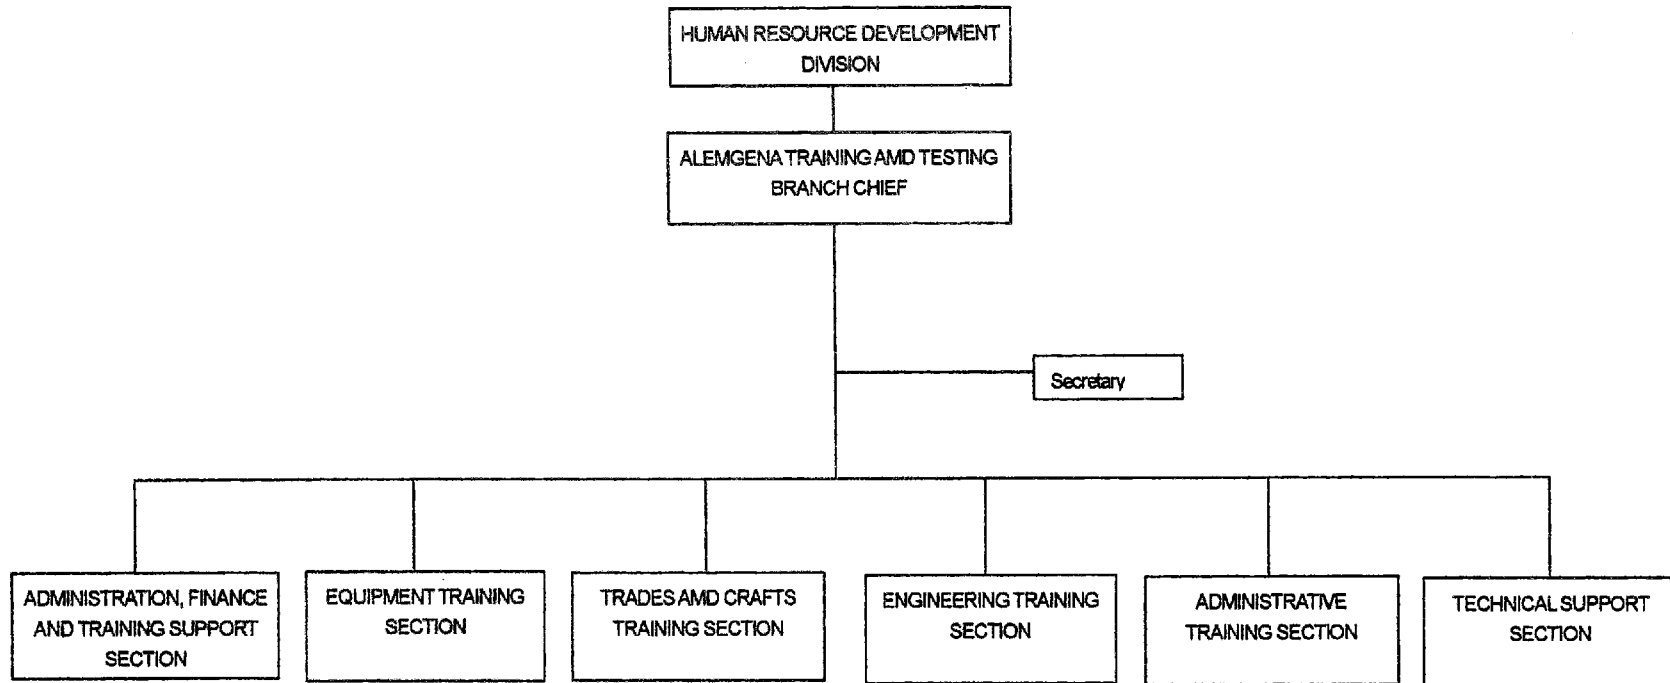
HUMAN RESOURCE DEVELOPMENT DIVISION

ALEMGENA TRAINING AMD TESTING BRANCH CHIEF

Secretary

ADMINISTRATION, FINANCE AND TRAINING SUPPORT SECTION

EQUIPMENT TRAINING SECTION

TRADES AMD CRAFTS TRAINING SECTION

ENGINEERING TRAINING SECTION

ADMINISTRATIVE TRAINING SECTION

TECHNICAL SUPPORT SECTION